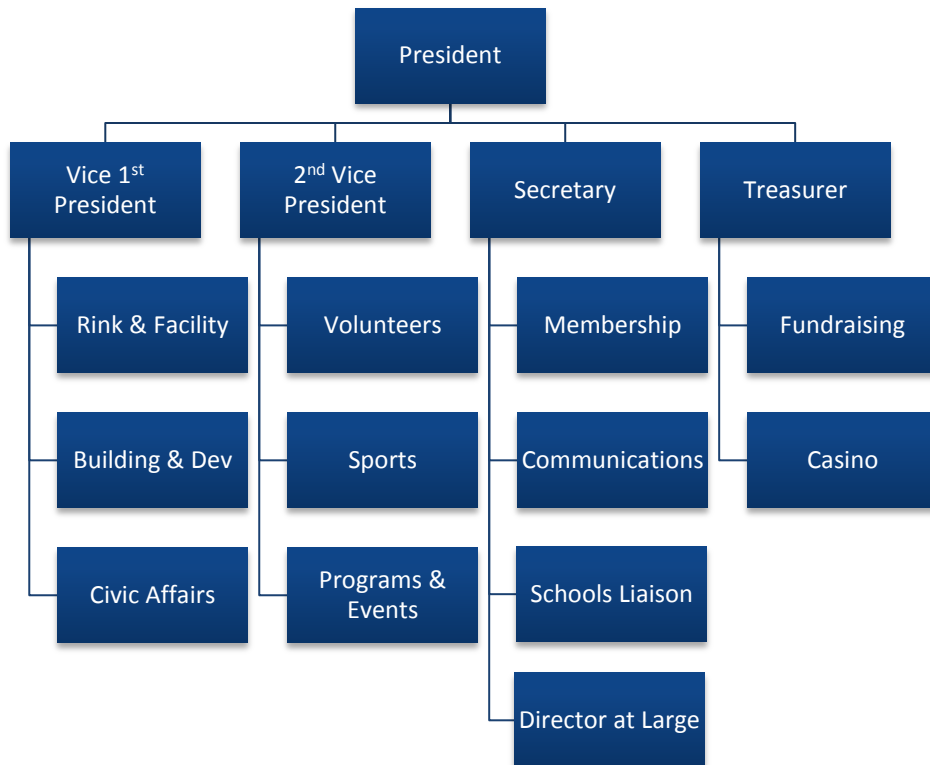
President

Vice 1st President

Rink & Facility

Building & Dev

Civic Affairs

2nd Vice President

Volunteers

Sports

Programs & Events

Secretary

Membership

Communications

Schools Liaison

Director at Large

Treasurer

Fundraising

Casino